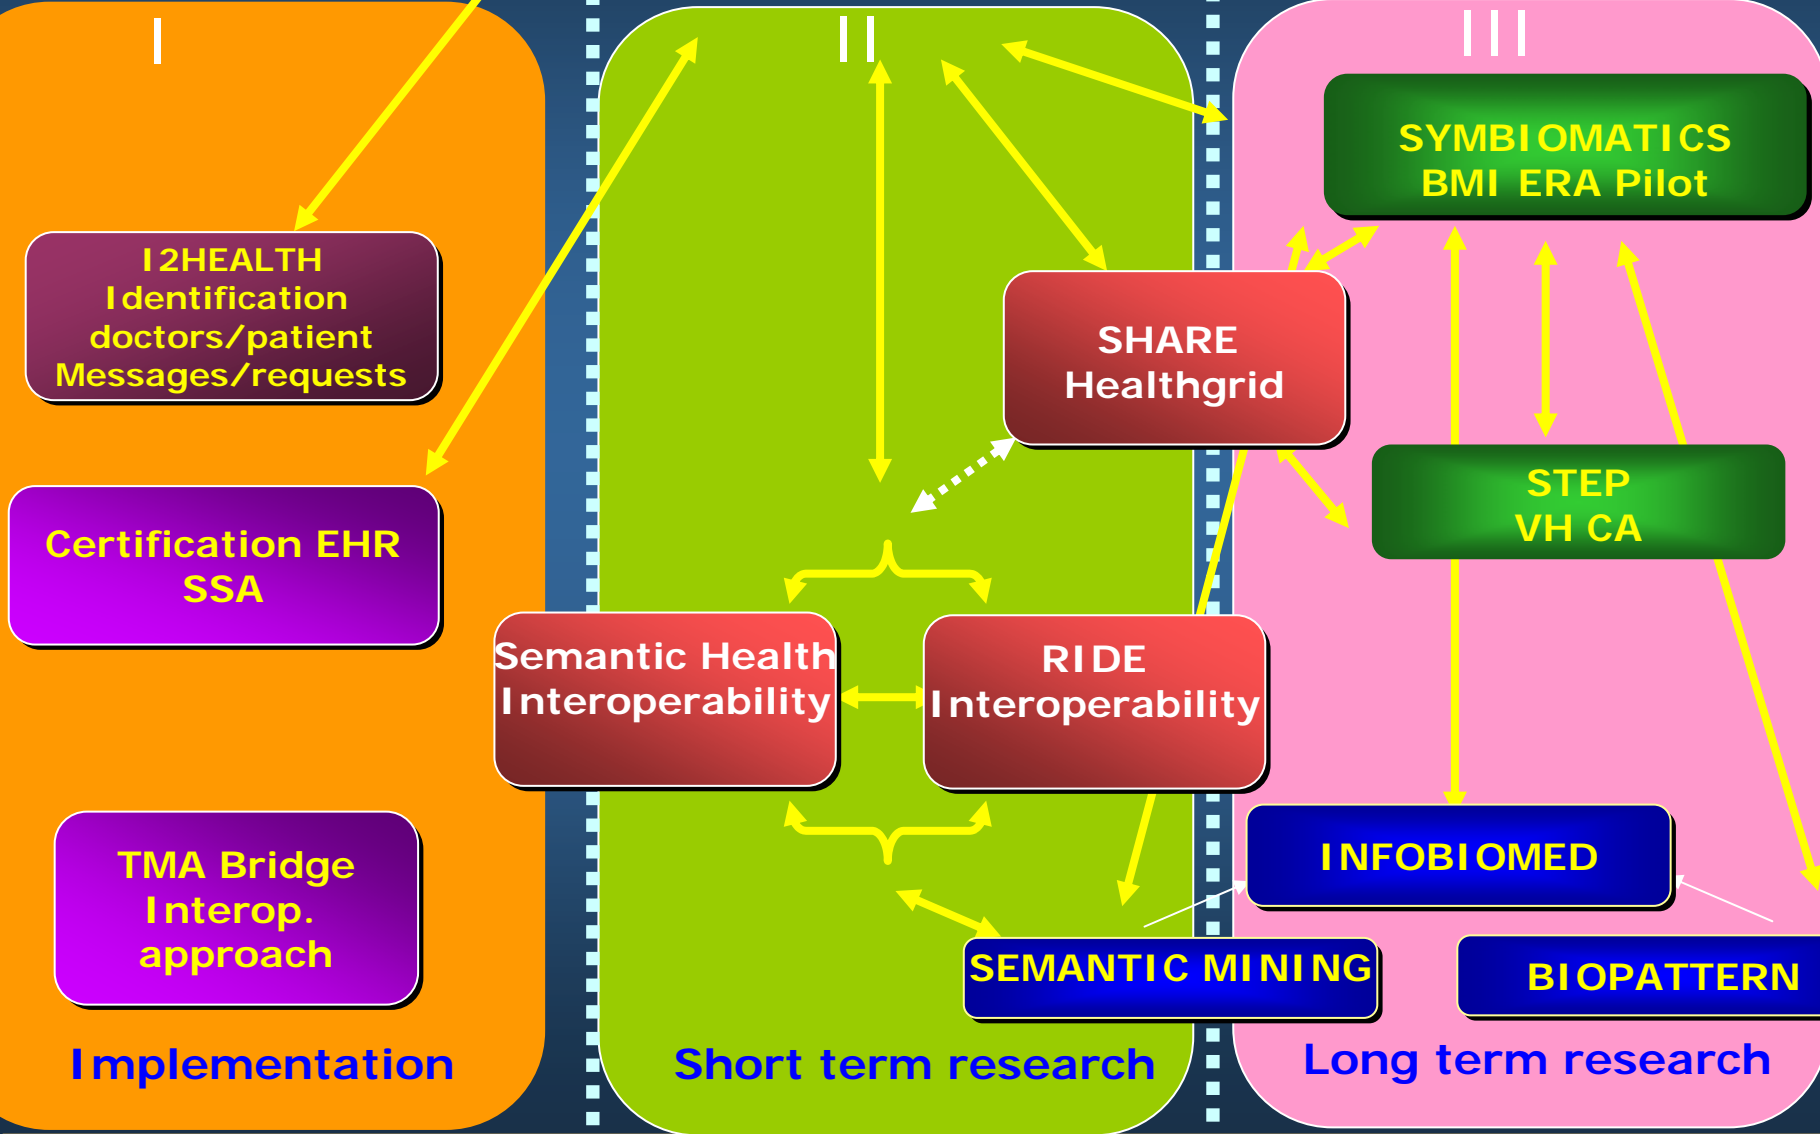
I

II

III

I2HEALTH
Identification
doctors/patient
Messages/requests

Certification EHR
SSA

TMA Bridge
Interop.
approach

Implementation

SHARE
Healthgrid

Semantic Health
Interoperability

RIDE
Interoperability

SEMANTIC MINING

Short term research

SYMBIOMATICS
BMI ERA Pilot

STEP
VH CA

INFOBIOMED

BIOPATTERN

Long term research